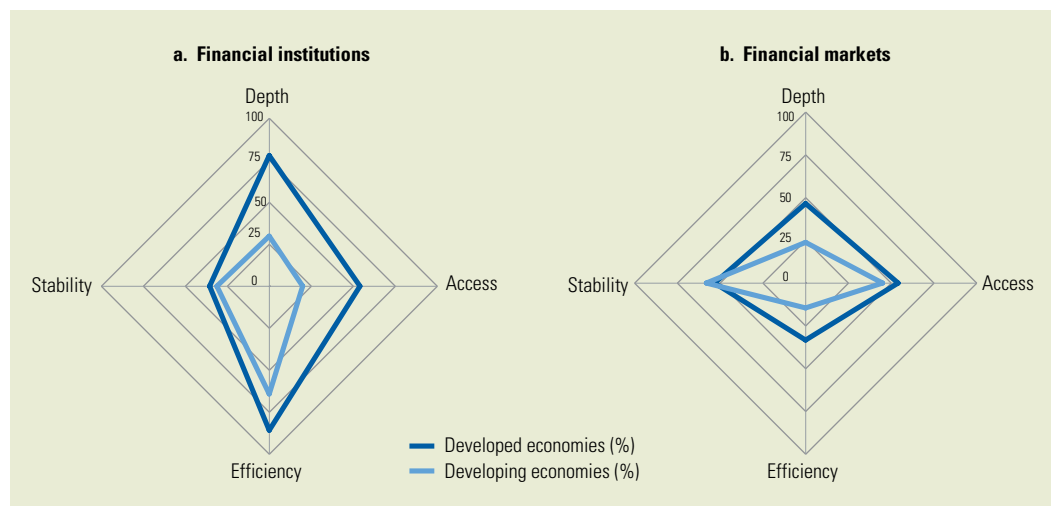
a. Financial institutions

Depth

100
75
50
25
0

Stability

Access

Efficiency

b. Financial markets

Depth

100
75
50
25
0

Stability

Access

Efficiency

Developed economies (%)
Developing economies (%)